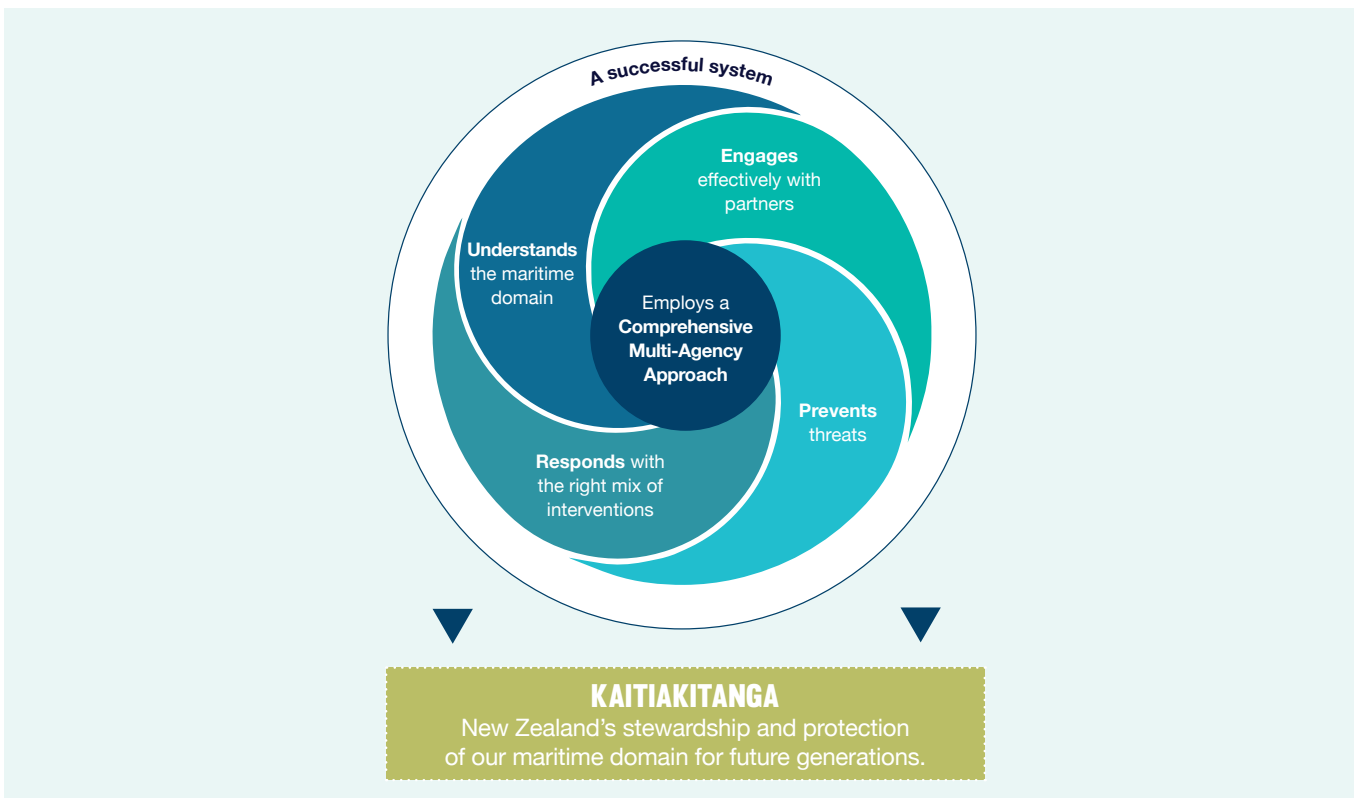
A successful system

Engages effectively with partners

Understands the maritime domain

Employs a Comprehensive Multi-Agency Approach

Prevents threats

Responds with the right mix of interventions

KAITIAKITANGA
New Zealand's stewardship and protection of our maritime domain for future generations.